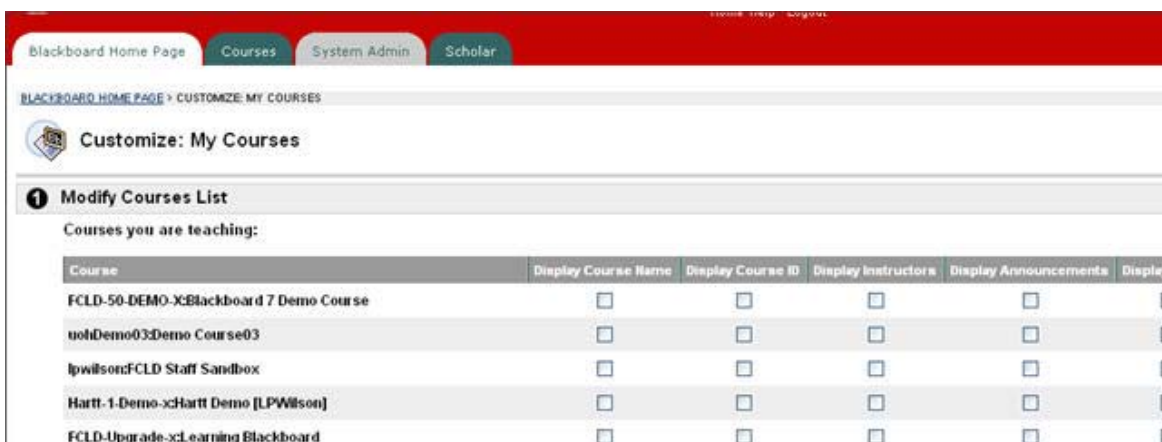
Home Help Logout

Blackboard Home Page | Courses | System Admin | Scholar

BLACKBOARD HOME PAGE > CUSTOMIZE: MY COURSES

Customize: My Courses

1 Modify Courses List

Courses you are teaching:

| Course | Display Course Name | Display Course ID | Display Instructors | Display Announcements | Displa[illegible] |
|---|---|---|---|---|---|
| FCLD-50-DEMO-X:Blackboard 7 Demo Course | ☐ | ☐ | ☐ | ☐ | |
| uohDemo03:Demo Course03 | ☐ | ☐ | ☐ | ☐ | |
| lpwilson:FCLD Staff Sandbox | ☐ | ☐ | ☐ | ☐ | |
| Hartt-1-Demo-x:Hartt Demo [LPWilson] | ☐ | ☐ | ☐ | ☐ | |
| FCLD-Upgrade-x:Learning Blackboard | ☐ | ☐ | ☐ | ☐ | |